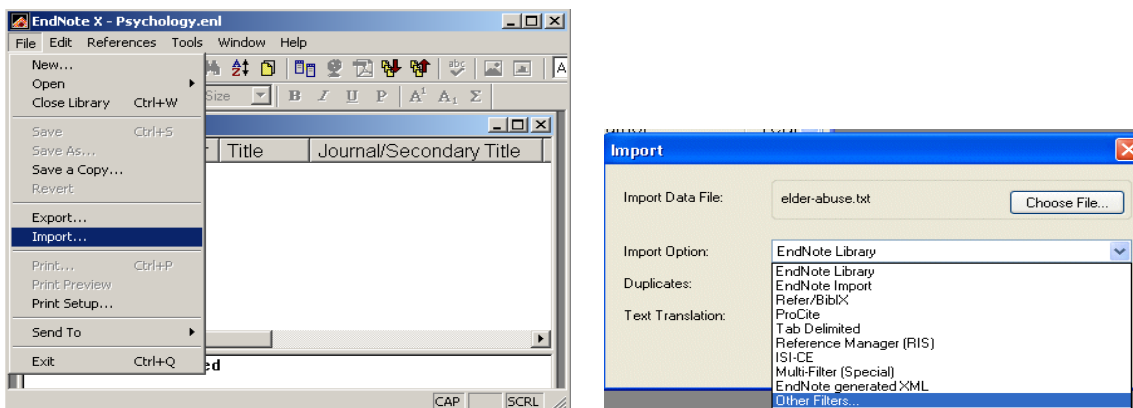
EndNote X - Psychology.enl

File Edit References Tools Window Help

New...
Open
Close Library Ctrl+W
Save Ctrl+S
Save As...
Save a Copy...
Revert
Export...
Import...
Print... Ctrl+P
Print Preview
Print Setup...
Send To
Exit Ctrl+Q

Size

B I U P $A^1$ $A_1$ Σ

Title | Journal/Secondary Title

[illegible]ed

CAP SCRL

Import

Import Data File: elder-abuse.txt Choose File...

Import Option: EndNote Library

Duplicates:

Text Translation:

EndNote Library
EndNote Import
Refer/BiblX
ProCite
Tab Delimited
Reference Manager (RIS)
ISI-CE
Multi-Filter (Special)
EndNote generated XML
Other Filters...